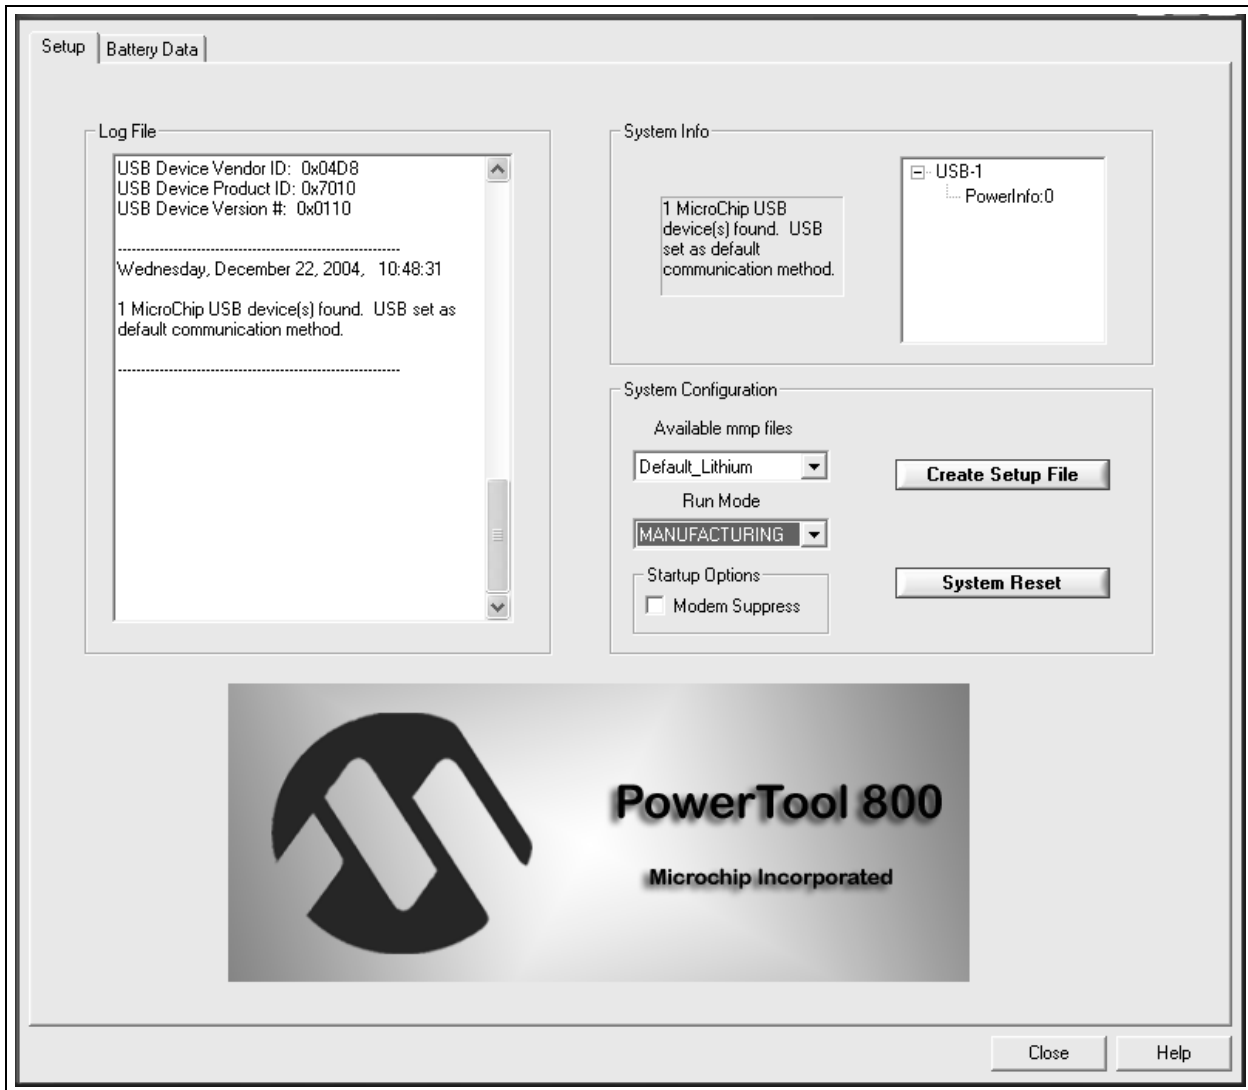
Setup | Battery Data

Log File

USB Device Vendor ID: 0x04D8
USB Device Product ID: 0x7010
USB Device Version #: 0x0110

------------------------------------------------------------
Wednesday, December 22, 2004, 10:48:31

1 MicroChip USB device(s) found. USB set as default communication method.

------------------------------------------------------------

System Info

1 MicroChip USB device(s) found. USB set as default communication method.

USB-1
PowerInfo:0

System Configuration

Available mmp files

Default_Lithium

Run Mode

MANUFACTURING

Startup Options

Modem Suppress

Create Setup File

System Reset

PowerTool 800

Microchip Incorporated

Close

Help